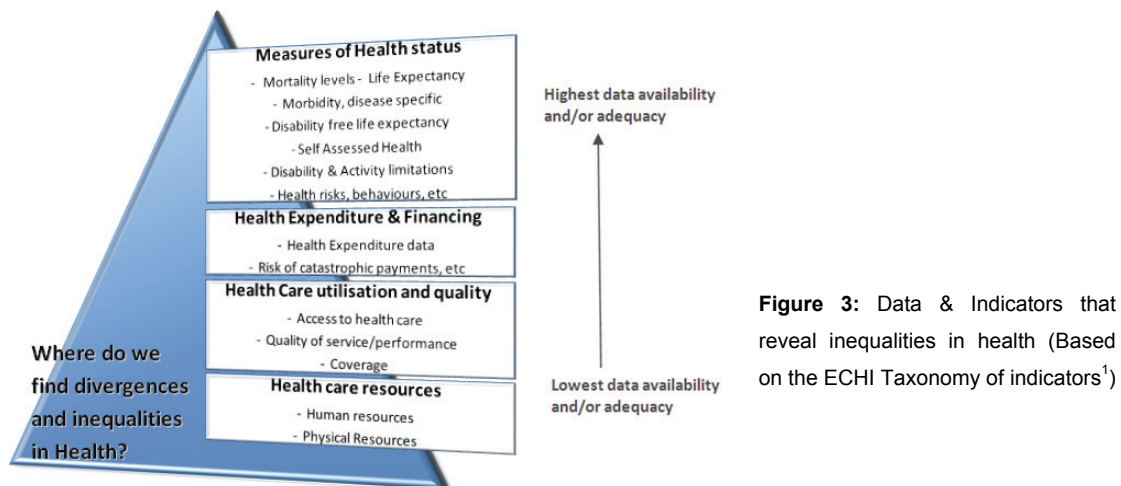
Measures of Health status
- Mortality levels - Life Expectancy
- Morbidity, disease specific
- Disability free life expectancy
- Self Assessed Health
- Disability & Activity limitations
- Health risks, behaviours, etc

Health Expenditure & Financing
- Health Expenditure data
- Risk of catastrophic payments, etc

Health Care utilisation and quality
- Access to health care
- Quality of service/performance
- Coverage

Health care resources
- Human resources
- Physical Resources

Where do we find divergences and inequalities in Health?

Highest data availability and/or adequacy

Lowest data availability and/or adequacy

**Figure 3:** Data & Indicators that reveal inequalities in health (Based on the ECHI Taxonomy of indicators$^{1}$)